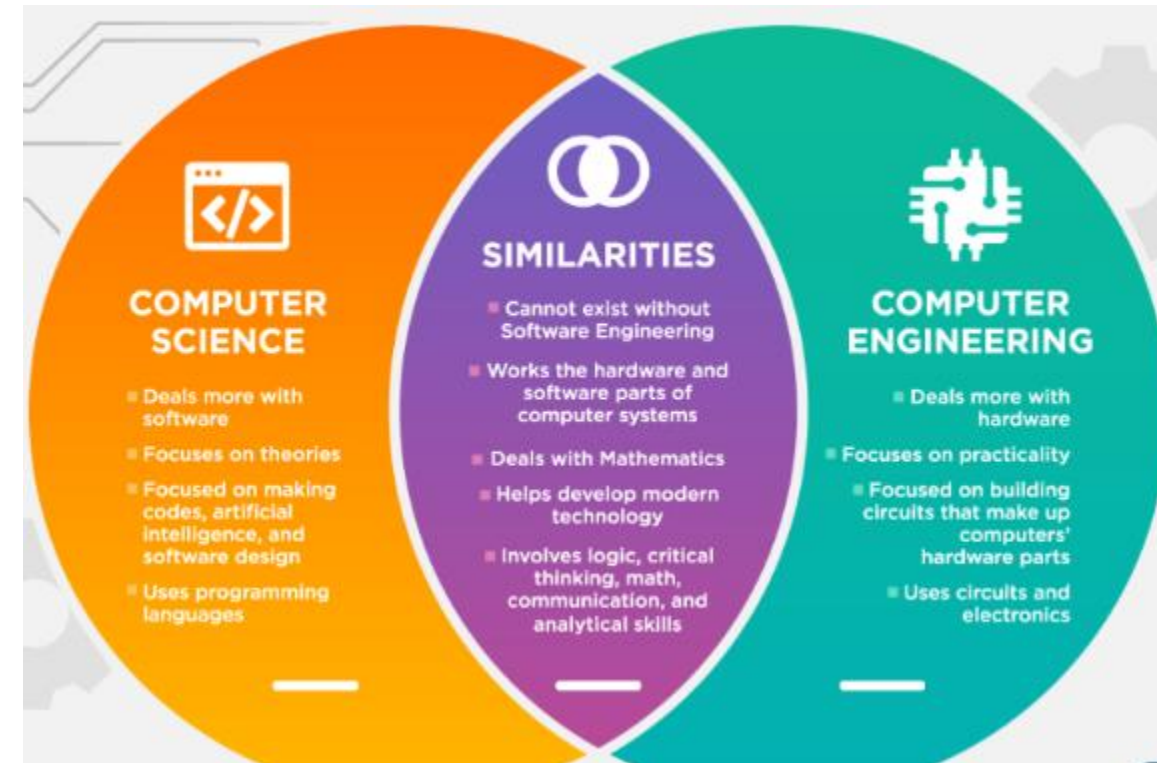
COMPUTER SCIENCE

Deals more with software

Focuses on theories

Focused on making codes, artificial intelligence, and software design

Uses programming languages

SIMILARITIES

Cannot exist without Software Engineering

Works the hardware and software parts of computer systems

Deals with Mathematics

Helps develop modern technology

Involves logic, critical thinking, math, communication, and analytical skills

COMPUTER ENGINEERING

Deals more with hardware

Focuses on practicality

Focused on building circuits that make up computers' hardware parts

Uses circuits and electronics